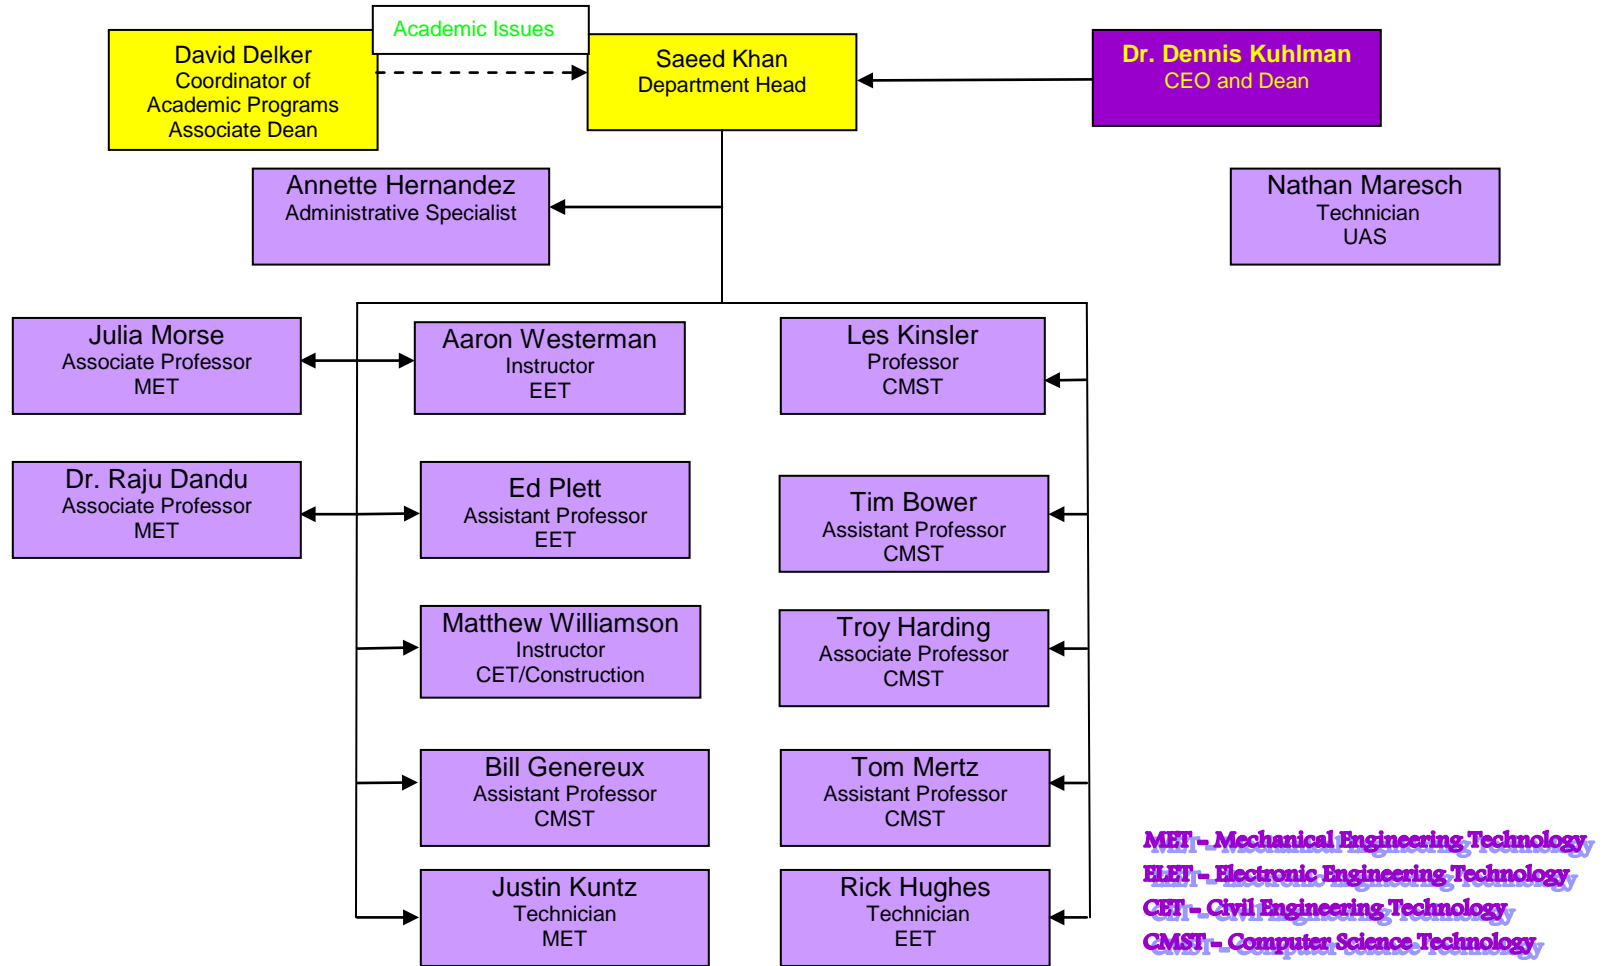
Academic Issues

David Delker
Coordinator of
Academic Programs
Associate Dean

Saeed Khan
Department Head

Dr. Dennis Kuhlman
CEO and Dean

Annette Hernandez
Administrative Specialist

Nathan Maresch
Technician
UAS

Julia Morse
Associate Professor
MET

Aaron Westerman
Instructor
EET

Les Kinsler
Professor
CMST

Dr. Raju Dandu
Associate Professor
MET

Ed Plett
Assistant Professor
EET

Tim Bower
Assistant Professor
CMST

Matthew Williamson
Instructor
CET/Construction

Troy Harding
Associate Professor
CMST

Bill Genereux
Assistant Professor
CMST

Tom Mertz
Assistant Professor
CMST

Justin Kuntz
Technician
MET

Rick Hughes
Technician
EET

MET - Mechanical Engineering Technology
ELET - Electronic Engineering Technology
CET - Civil Engineering Technology
CMST - Computer Science Technology